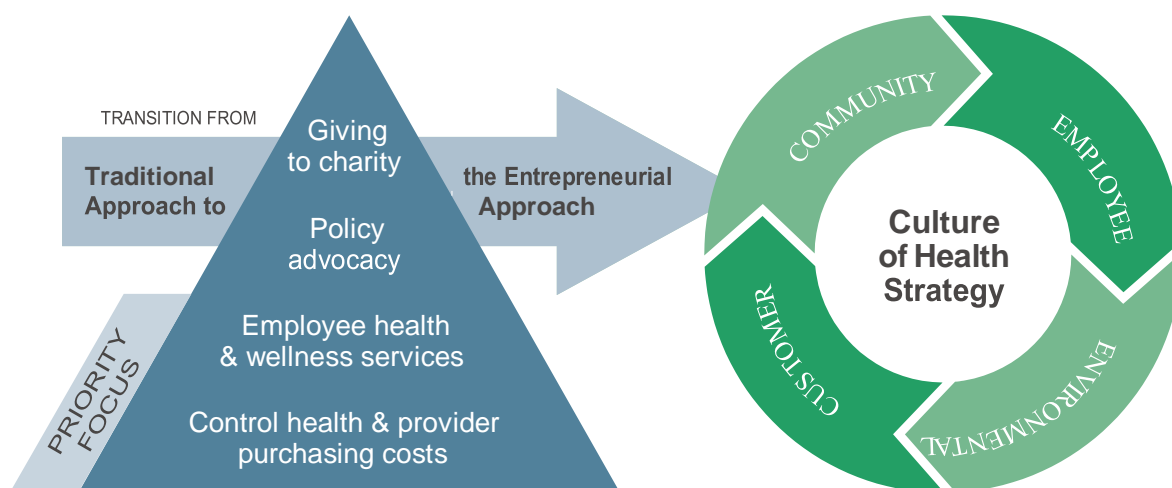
TRANSITION FROM

Traditional Approach to

Giving to charity

Policy advocacy

Employee health & wellness services

Control health & provider purchasing costs

PRIORITY FOCUS

the Entrepreneurial Approach

COMMUNITY

EMPLOYEE

ENVIRONMENTAL

CUSTOMER

Culture of Health Strategy